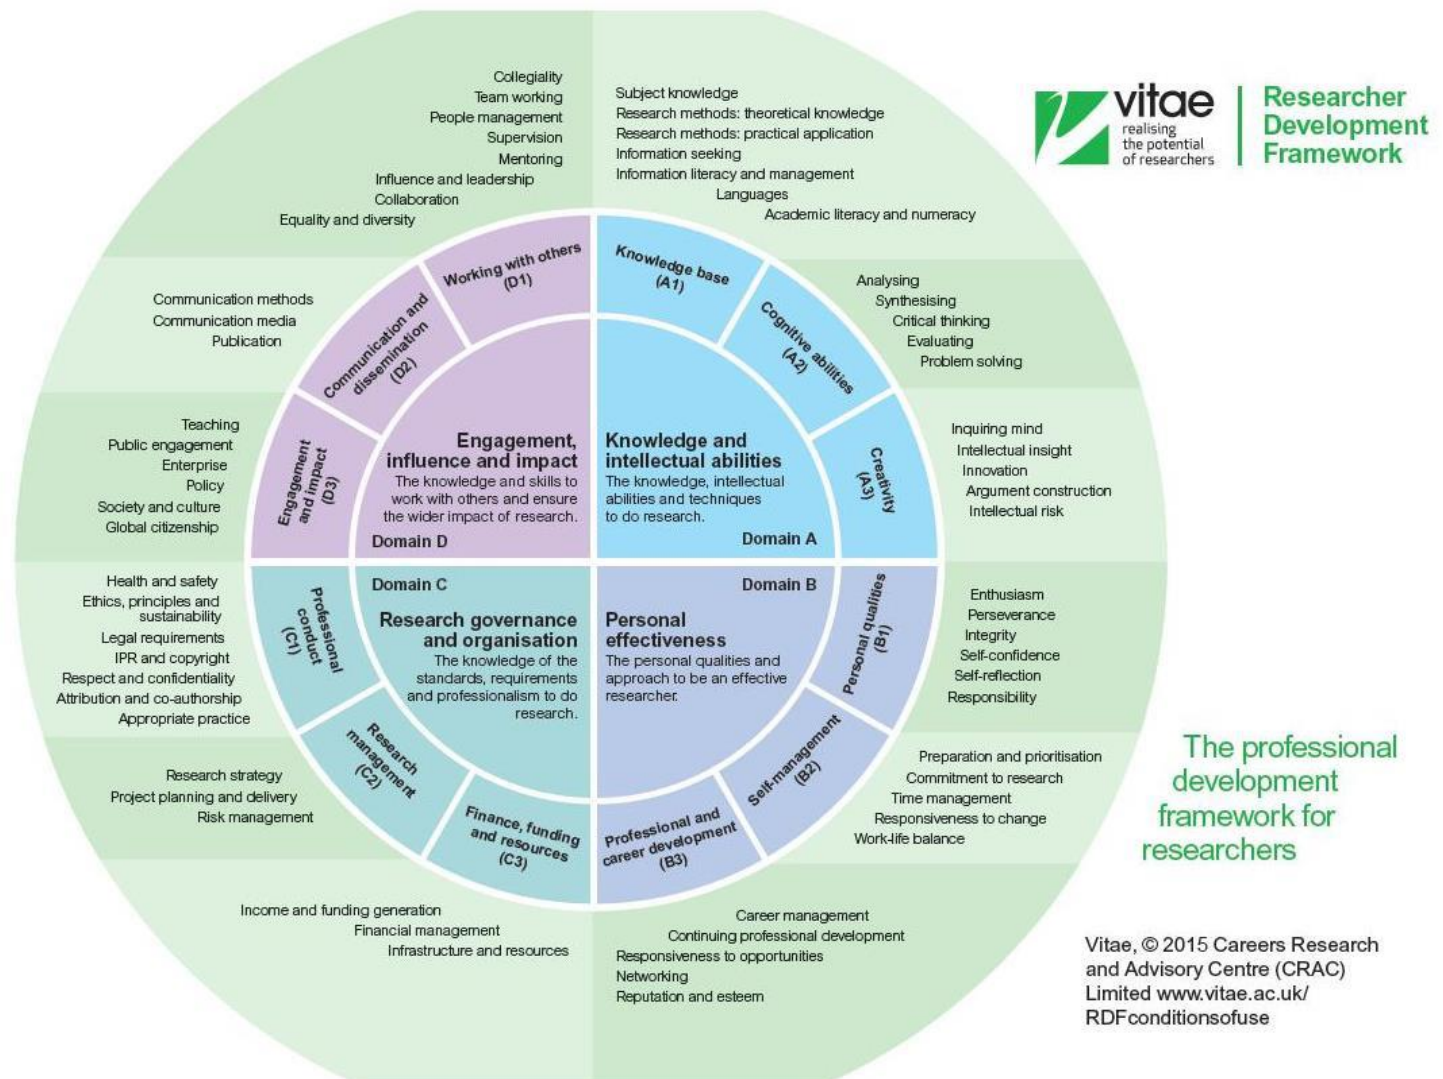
vitae
realising the potential of researchers

Researcher Development Framework

Collegiality
Team working
People management
Supervision
Mentoring
Influence and leadership
Collaboration
Equality and diversity

Subject knowledge
Research methods: theoretical knowledge
Research methods: practical application
Information seeking
Information literacy and management
Languages
Academic literacy and numeracy

Communication methods
Communication media
Publication

Analysing
Synthesising
Critical thinking
Evaluating
Problem solving

Teaching
Public engagement
Enterprise
Policy
Society and culture
Global citizenship

Inquiring mind
Intellectual insight
Innovation
Argument construction
Intellectual risk

Working with others (D1)
Communication and dissemination (D2)
Engagement and impact (D3)

Knowledge base (A1)
Cognitive abilities (A2)
Creativity (A3)

Engagement, influence and impact
The knowledge and skills to work with others and ensure the wider impact of research.
Domain D

Knowledge and intellectual abilities
The knowledge, intellectual abilities and techniques to do research.
Domain A

Domain C
Research governance and organisation
The knowledge of the standards, requirements and professionalism to do research.

Domain B
Personal effectiveness
The personal qualities and approach to be an effective researcher.

Professional conduct (C1)
Research management (C2)
Finance, funding and resources (C3)

Personal qualities (B1)
Self-management (B2)
Professional and career development (B3)

Health and safety
Ethics, principles and sustainability
Legal requirements
IPR and copyright
Respect and confidentiality
Attribution and co-authorship
Appropriate practice

Enthusiasm
Perseverance
Integrity
Self-confidence
Self-reflection
Responsibility

Research strategy
Project planning and delivery
Risk management

Preparation and prioritisation
Commitment to research
Time management
Responsiveness to change
Work-life balance

Income and funding generation
Financial management
Infrastructure and resources

Career management
Continuing professional development
Responsiveness to opportunities
Networking
Reputation and esteem

The professional development framework for researchers

Vitae, © 2015 Careers Research and Advisory Centre (CRAC) Limited www.vitae.ac.uk/ RDFconditionsofuse